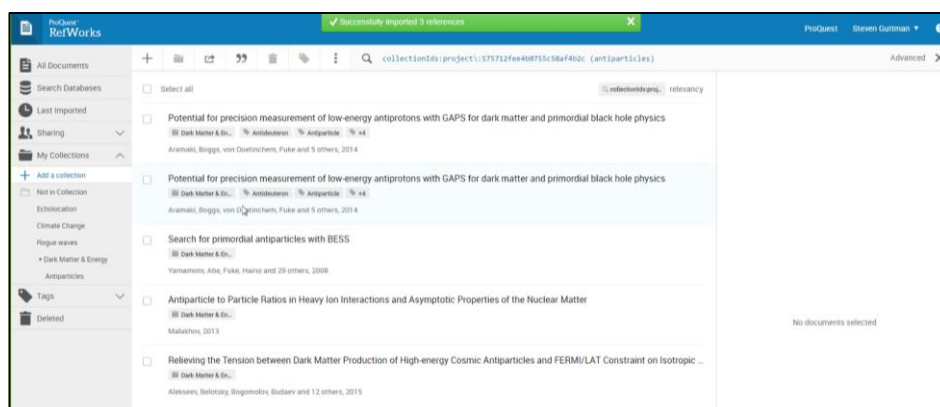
ProQuest RefWorks

Successfully imported 3 references

ProQuest Steven Guttman ▾

All Documents
Search Databases
Last Imported
Sharing
My Collections
Add a collection
Not in Collection
Echolocation
Climate Change
Rogue waves
• Dark Matter & Energy
Antiparticles
Tags
Deleted

collectionIds:project\:575712fee4b0755c58af4b2c (antiparticles)

Advanced

Select all

collectionIds:proj... relevancy

Potential for precision measurement of low-energy antiprotons with GAPS for dark matter and primordial black hole physics
Dark Matter & En... Antideuteron Antiparticle +4
Aramaki, Boggs, von Doetinchem, Fuke and 5 others, 2014

Potential for precision measurement of low-energy antiprotons with GAPS for dark matter and primordial black hole physics
Dark Matter & En... Antideuteron Antiparticle +4
Aramaki, Boggs, von Doetinchem, Fuke and 5 others, 2014

Search for primordial antiparticles with BESS
Dark Matter & En...
Yamamoto, Abe, Fuke, Haino and 29 others, 2008

Antiparticle to Particle Ratios in Heavy Ion Interactions and Asymptotic Properties of the Nuclear Matter
Dark Matter & En...
Malakhov, 2013

Relieving the Tension between Dark Matter Production of High-energy Cosmic Antiparticles and FERMI/LAT Constraint on Isotropic ...
Dark Matter & En...
Alekseev, Belotsky, Bogomolov, Budaev and 12 others, 2015

No documents selected